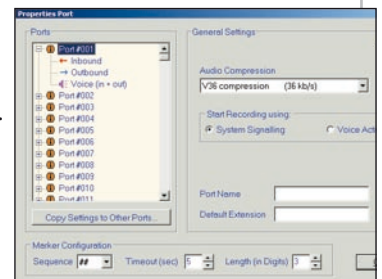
Properties Port

Ports

Port #001
Inbound
Outbound
Voice (in + out)
Port #002
Port #003
Port #004
Port #005
Port #006
Port #007
Port #008
Port #009
Port #010
Port #011

Copy Settings to Other Ports...

General Settings

Audio Compression
V36 compression (36 kb/s)

Start Recording using
System Signalling
Voice Acti

Port Name
Default Extension

Marker Configuration
Sequence ## Timeout (sec) 5 Length (in Digits) 3